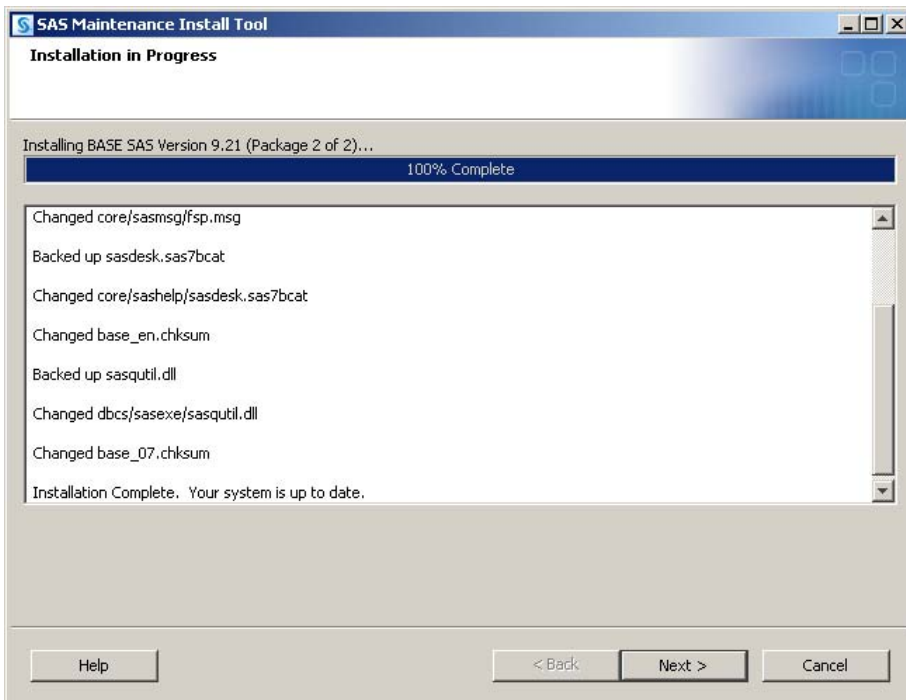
SAS Maintenance Install Tool

Installation in Progress

Installing BASE SAS Version 9.21 (Package 2 of 2)...

100% Complete

Changed core/sasmsg/fsp.msg

Backed up sasdesk.sas7bcat

Changed core/sashelp/sasdesk.sas7bcat

Changed base_en.chksum

Backed up sasqutil.dll

Changed dbcs/sasexe/sasqutil.dll

Changed base_07.chksum

Installation Complete. Your system is up to date.

Help

< Back

Next >

Cancel